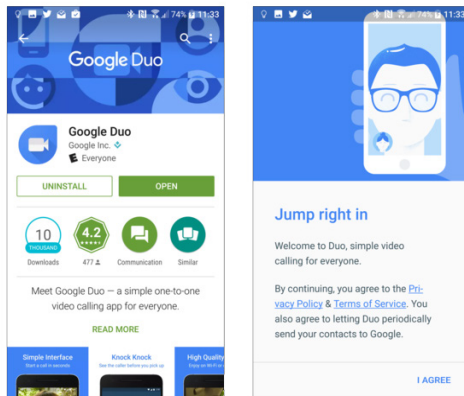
74% 11:33

Google Duo

Google Duo
Google Inc.
E Everyone

UNINSTALL
OPEN

10
THOUSAND
Downloads

4.2
477

Communication

Similar

Meet Google Duo — a simple one-to-one video calling app for everyone.

READ MORE

Simple Interface
Knock Knock
High Quality

74% 11:33

Jump right in

Welcome to Duo, simple video calling for everyone.

By continuing, you agree to the Privacy Policy & Terms of Service. You also agree to letting Duo periodically send your contacts to Google.

I AGREE